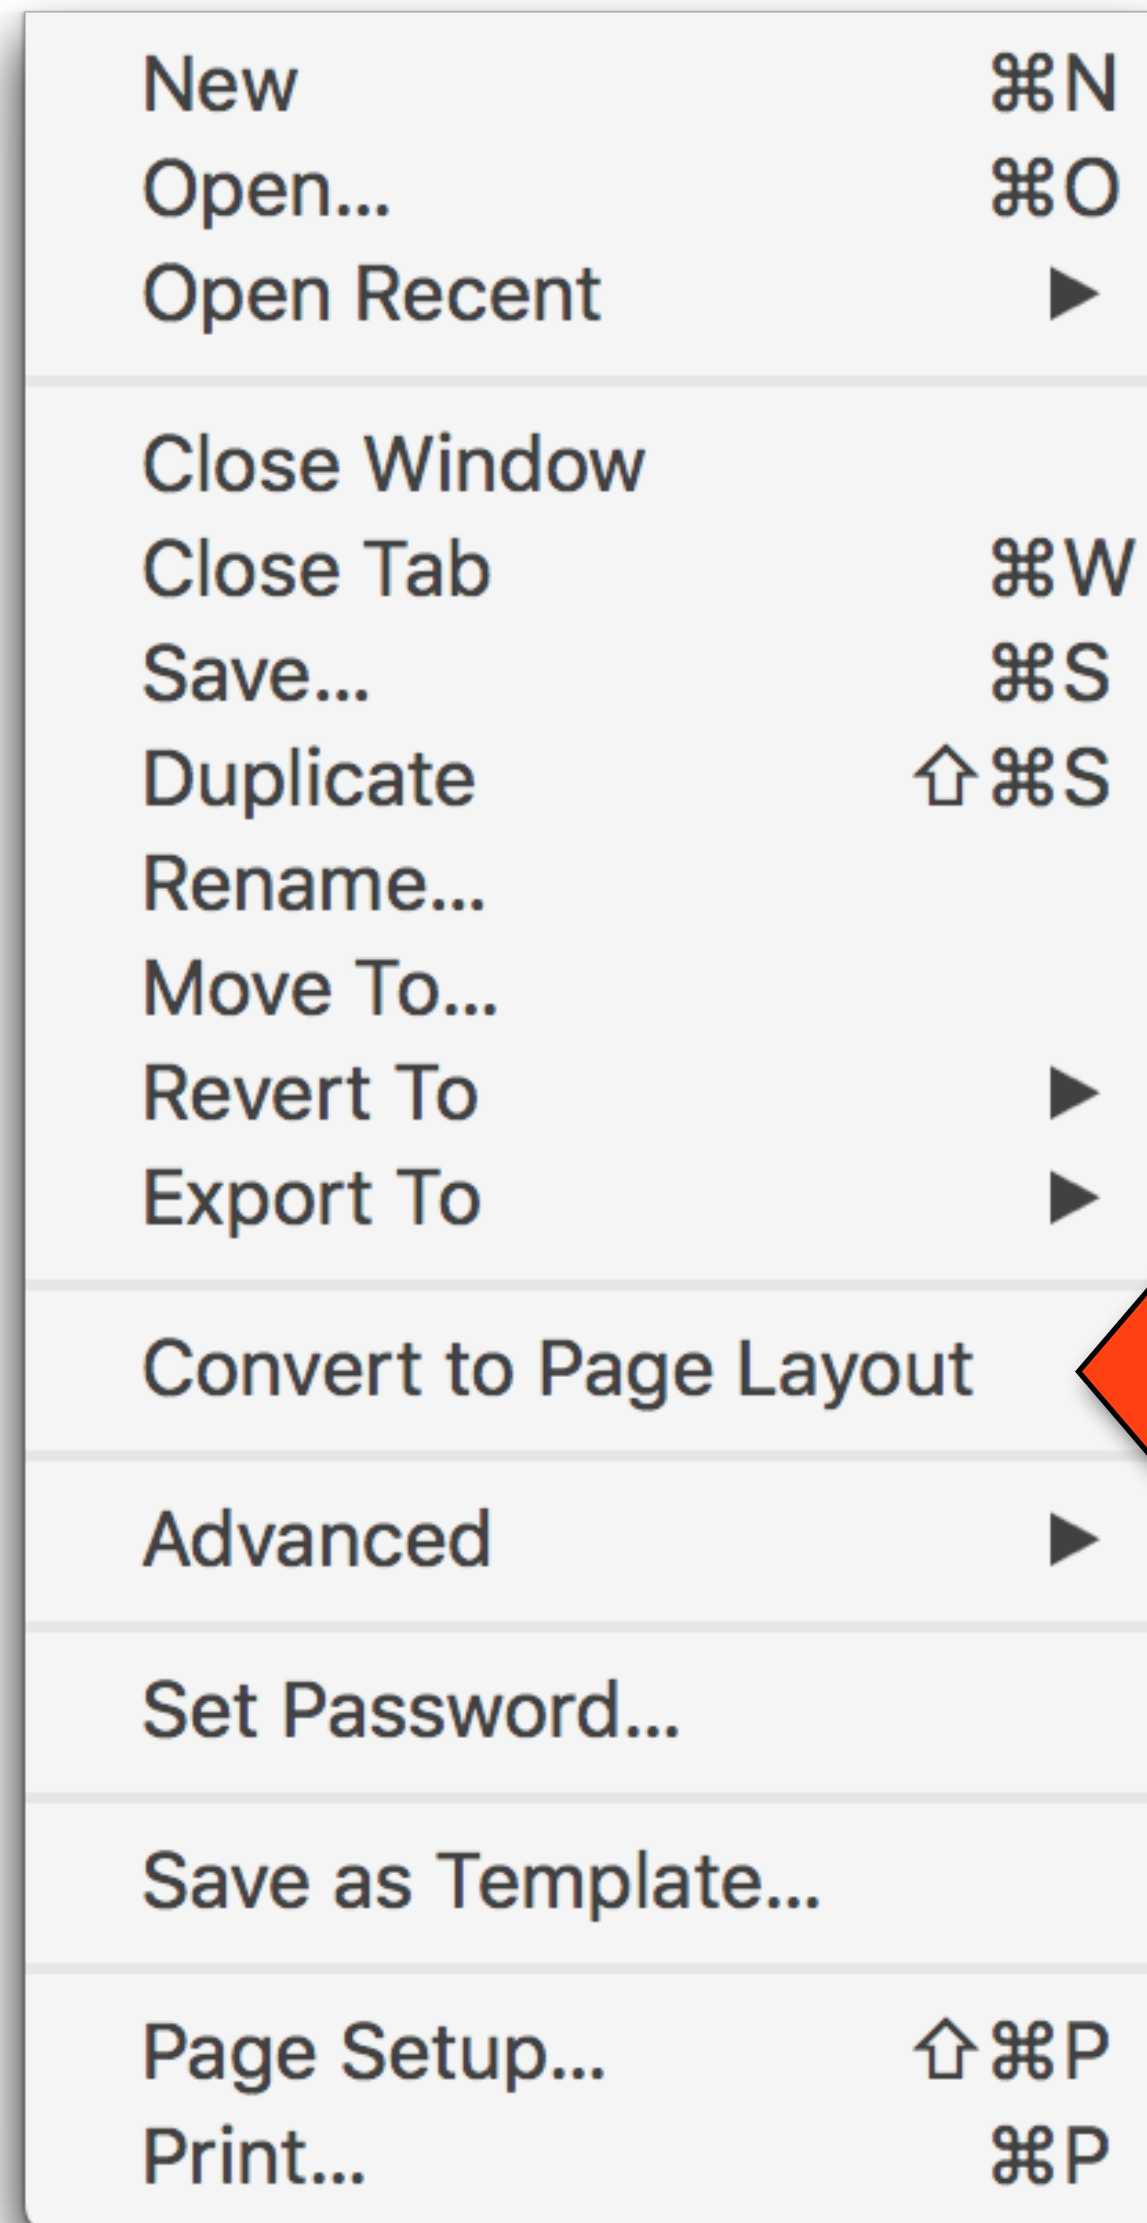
New ⌘N
Open... ⌘O
Open Recent ▶

Close Window
Close Tab ⌘W
Save... ⌘S
Duplicate ⇧⌘S
Rename...
Move To...
Revert To ▶
Export To ▶

Convert to Page Layout

Advanced ▶

Set Password...

Save as Template...

Page Setup... ⇧⌘P
Print... ⌘P